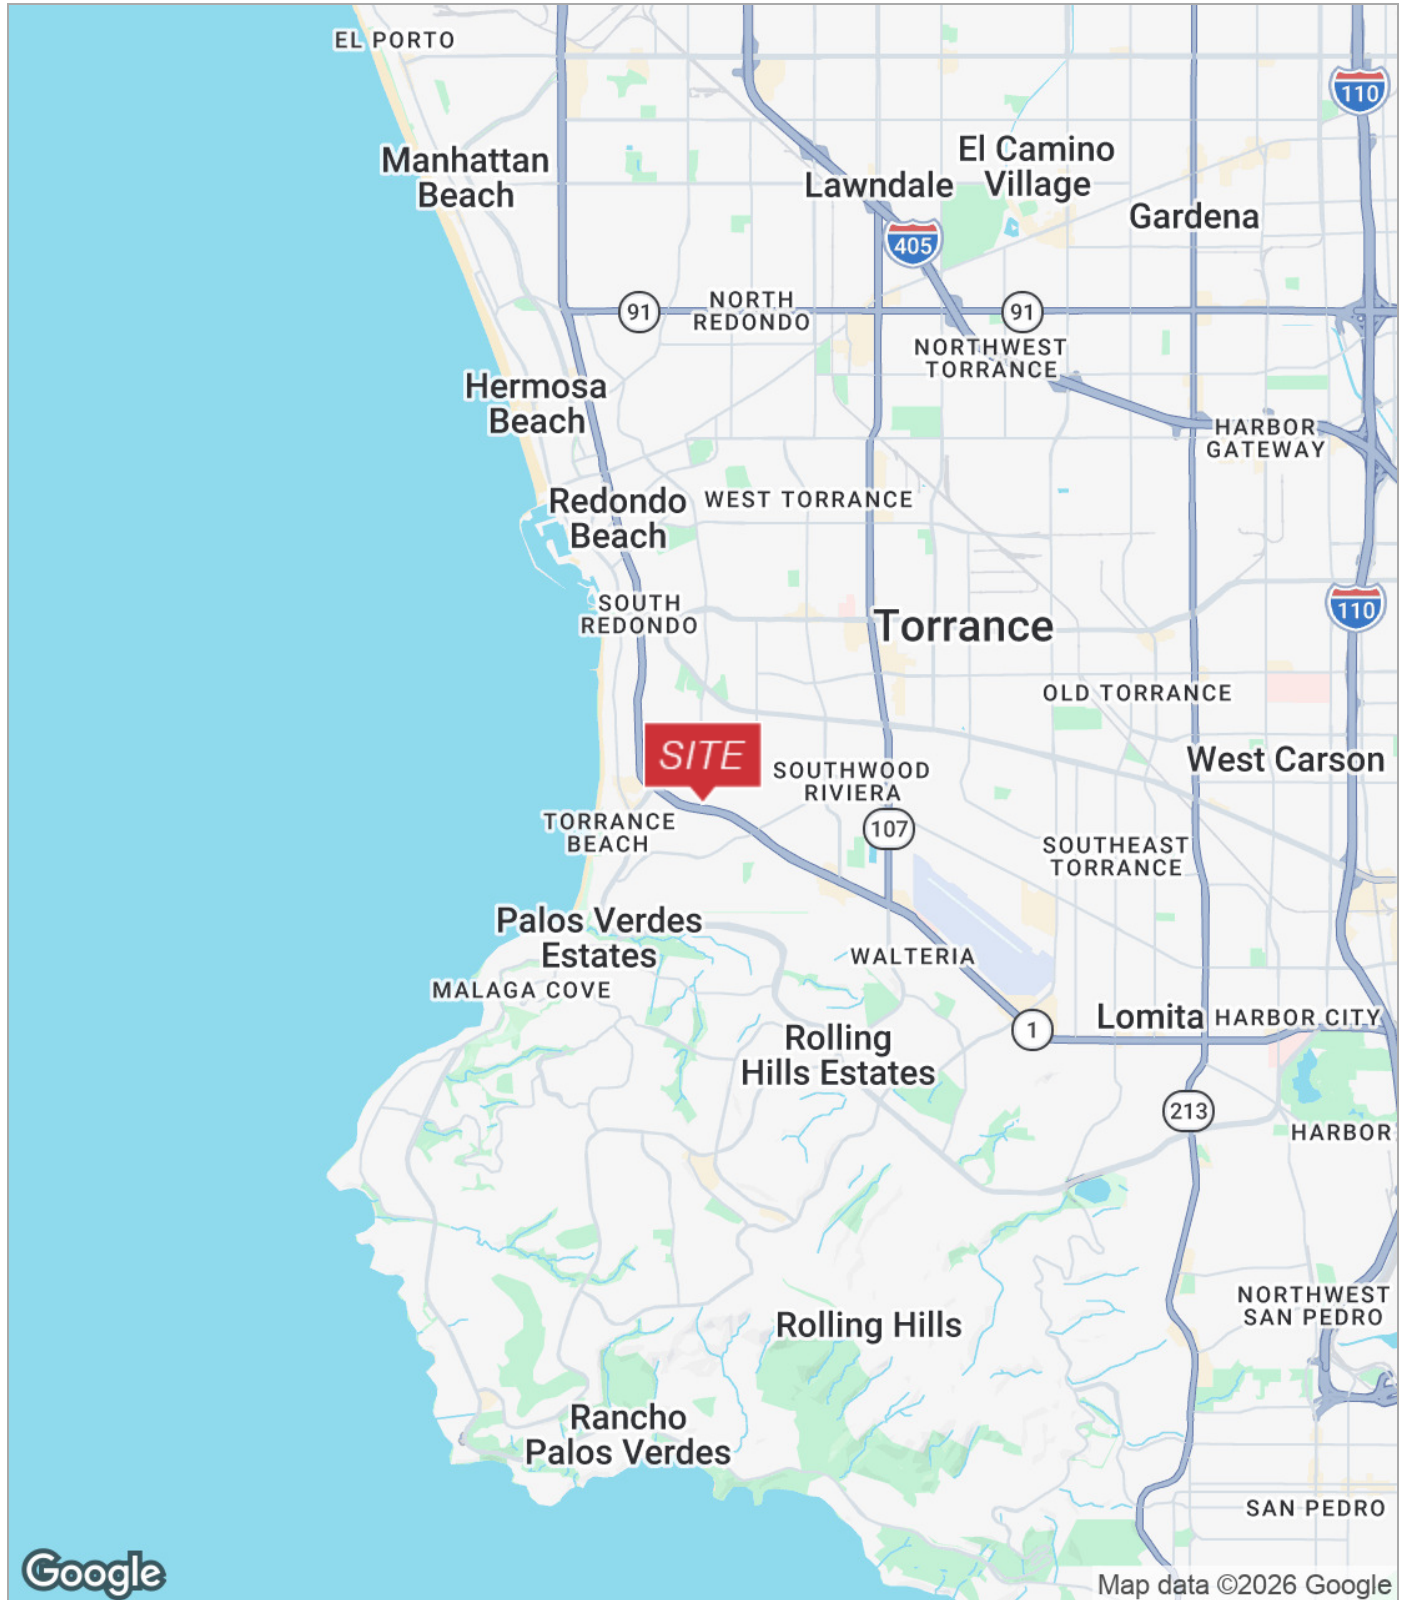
EL PORTO
110
Manhattan Beach
El Camino Village
Lawndale
Gardena
405
91
NORTH REDONDO
91
NORTHWEST TORRANCE
Hermosa Beach
HARBOR GATEWAY
Redondo Beach
WEST TORRANCE
SOUTH REDONDO
Torrance
110
OLD TORRANCE
SITE
SOUTHWOOD RIVIERA
West Carson
TORRANCE BEACH
107
SOUTHEAST TORRANCE
Palos Verdes Estates
WALTERIA
MALAGA COVE
Lomita
HARBOR CITY
1
Rolling Hills Estates
213
HARBOR
NORTHWEST SAN PEDRO
Rolling Hills
Rancho Palos Verdes
SAN PEDRO
Google
Map data ©2026 Google